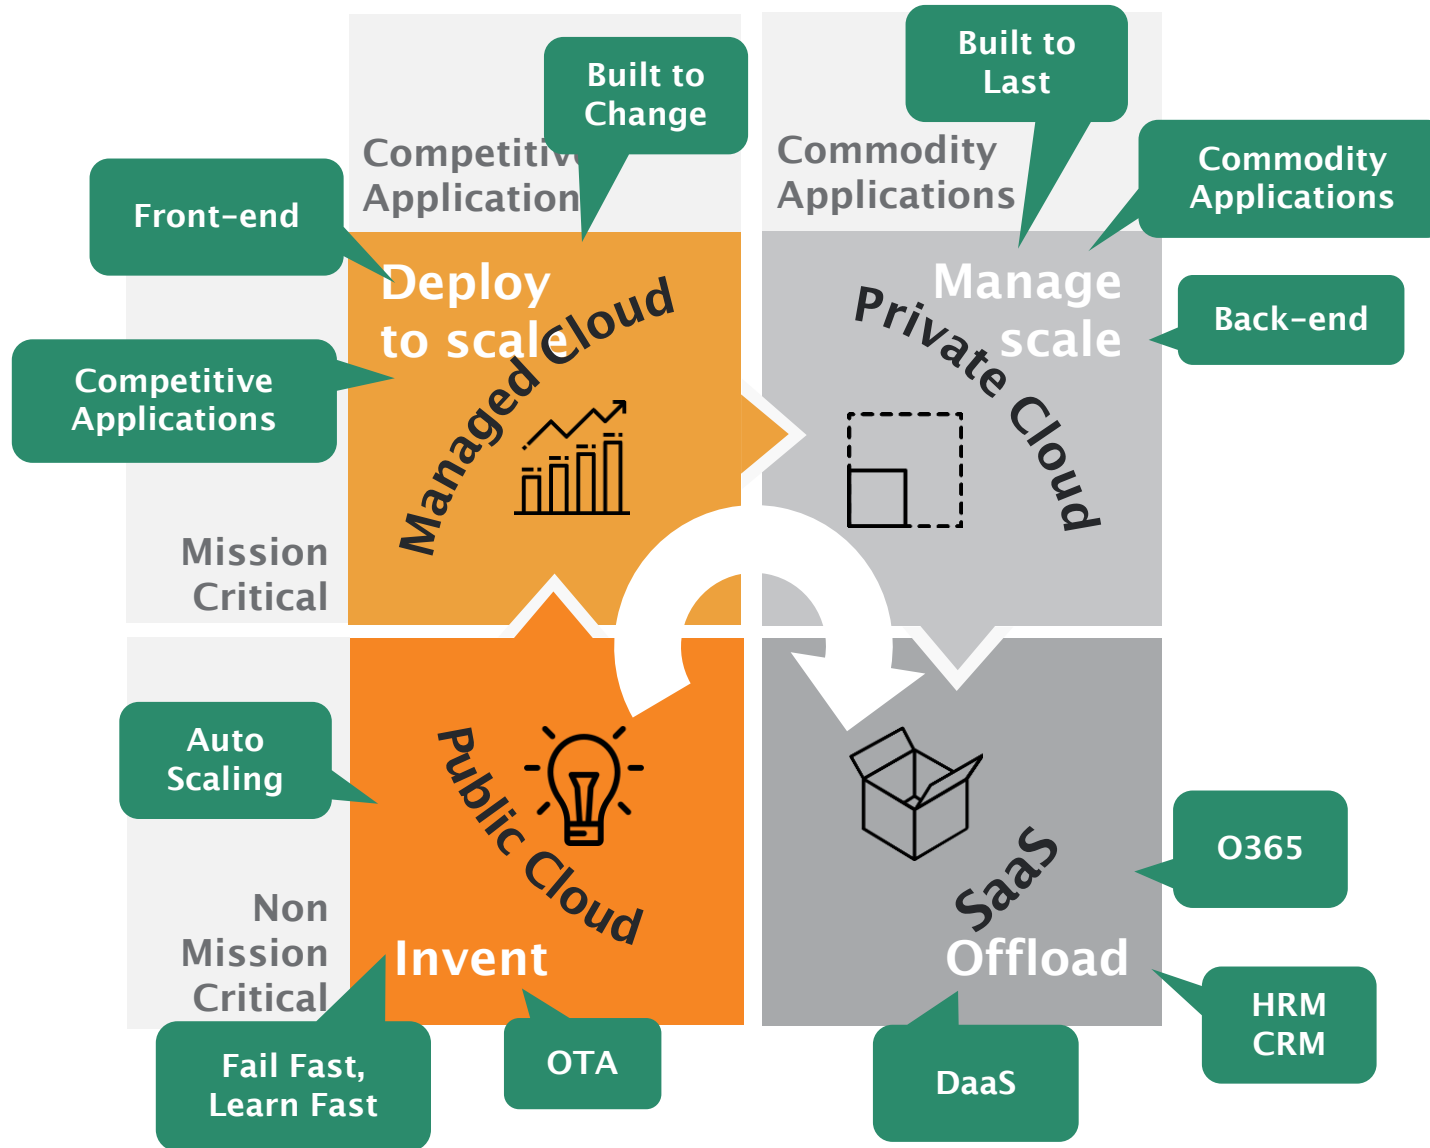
Competitive Application

Built to Change

Commodity Applications

Built to Last

Commodity Applications

Front-end

Deploy to scale

Managed Cloud

Manage scale

Private Cloud

Back-end

Competitive Applications

Mission Critical

Auto Scaling

Public Cloud

SaaS

O365

Non Mission Critical

Invent

Offload

HRM CRM

Fail Fast, Learn Fast

OTA

DaaS